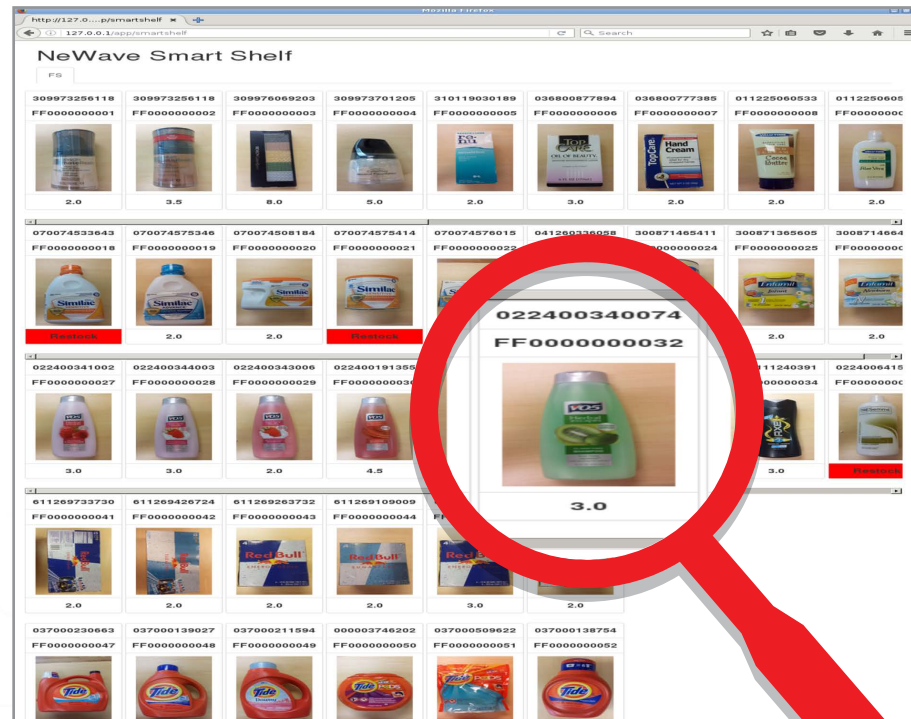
Mozilla Firefox

http://127.0....p/smartshelf

127.0.0.1/app/smartshelf

Search

NeWave Smart Shelf

FS

| 309973256118 | 309973256118 | 309976069203 | 309973701205 | 310119030189 | 036800877894 | 036800777385 | 011225060533 | 0112250605 |
|---|---|---|---|---|---|---|---|---|
| FF0000000001 | FF0000000002 | FF0000000003 | FF0000000004 | FF0000000005 | FF0000000006 | FF0000000007 | FF0000000008 | FF00000000 |
| 2.0 | 3.5 | 8.0 | 5.0 | 2.0 | 3.0 | 2.0 | 2.0 | 2.0 |

| 070074533643 | 070074575346 | 070074508184 | 070074575414 | 070074576015 | 041269336058 | 300871465411 | 300871365605 | 3008714664 |
|---|---|---|---|---|---|---|---|---|
| FF0000000018 | FF0000000019 | FF0000000020 | FF0000000021 | FF0000000022 | | 000000024 | FF0000000025 | FF00000000 |
| Restock | 2.0 | 2.0 | Restock | | | | 2.0 | 2.0 |

022400340074
FF0000000032
3.0

| 022400341002 | 022400344003 | 022400343006 | 022400191355 | | 111240391 | 0224006415 |
|---|---|---|---|---|---|---|
| FF0000000027 | FF0000000028 | FF0000000029 | FF000000003 | | 000000034 | |
| 3.0 | 3.0 | 2.0 | 4.5 | | 3.0 | Restock |

| 611269733730 | 611269426724 | 611269263732 | 611269109009 | | |
|---|---|---|---|---|---|
| FF0000000041 | FF0000000042 | FF0000000043 | FF0000000044 | | |
| 2.0 | 2.0 | 2.0 | 2.0 | 3.0 | 2.0 |

| 037000230663 | 037000139027 | 037000211594 | 000003746202 | 037000509622 | 037000138754 |
|---|---|---|---|---|---|
| FF0000000047 | FF0000000048 | FF0000000049 | FF0000000050 | FF0000000051 | FF0000000052 |